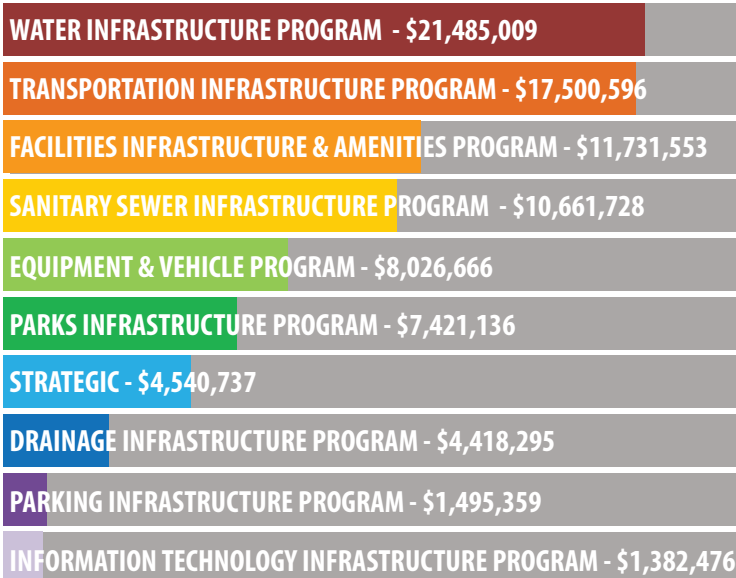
WATER INFRASTRUCTURE PROGRAM - $21,485,009

TRANSPORTATION INFRASTRUCTURE PROGRAM - $17,500,596

FACILITIES INFRASTRUCTURE & AMENITIES PROGRAM - $11,731,553

SANITARY SEWER INFRASTRUCTURE PROGRAM - $10,661,728

EQUIPMENT & VEHICLE PROGRAM - $8,026,666

PARKS INFRASTRUCTURE PROGRAM - $7,421,136

STRATEGIC - $4,540,737

DRAINAGE INFRASTRUCTURE PROGRAM - $4,418,295

PARKING INFRASTRUCTURE PROGRAM - $1,495,359

INFORMATION TECHNOLOGY INFRASTRUCTURE PROGRAM - $1,382,476